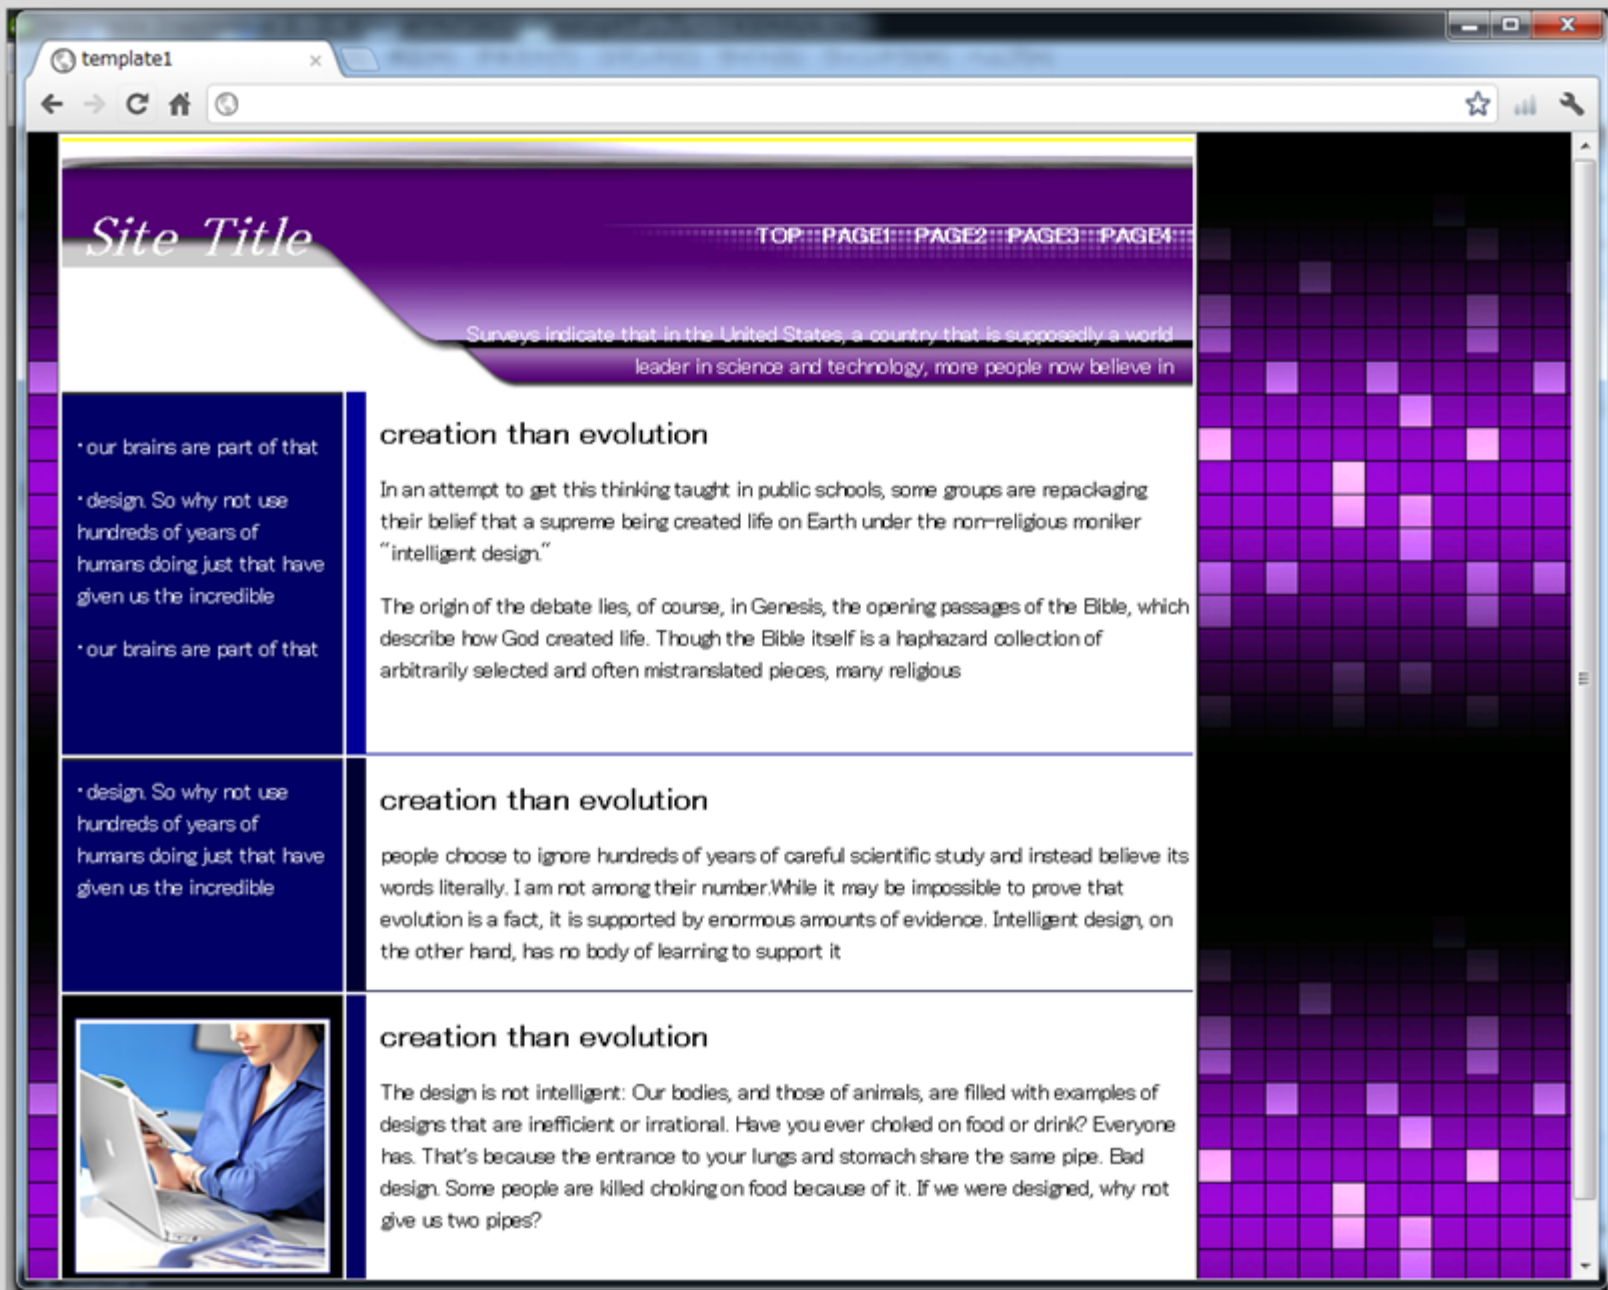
template1

Site Title

TOP PAGE1 PAGE2 PAGE3 PAGE4

Surveys indicate that in the United States, a country that is supposedly a world leader in science and technology, more people now believe in

・our brains are part of that

・design. So why not use hundreds of years of humans doing just that have given us the incredible

・our brains are part of that

creation than evolution

In an attempt to get this thinking taught in public schools, some groups are repackaging their belief that a supreme being created life on Earth under the non-religious moniker "intelligent design."

The origin of the debate lies, of course, in Genesis, the opening passages of the Bible, which describe how God created life. Though the Bible itself is a haphazard collection of arbitrarily selected and often mistranslated pieces, many religious

・design. So why not use hundreds of years of humans doing just that have given us the incredible

creation than evolution

people choose to ignore hundreds of years of careful scientific study and instead believe its words literally. I am not among their number.While it may be impossible to prove that evolution is a fact, it is supported by enormous amounts of evidence. Intelligent design, on the other hand, has no body of learning to support it

creation than evolution

The design is not intelligent: Our bodies, and those of animals, are filled with examples of designs that are inefficient or irrational. Have you ever choked on food or drink? Everyone has. That's because the entrance to your lungs and stomach share the same pipe. Bad design. Some people are killed choking on food because of it. If we were designed, why not give us two pipes?